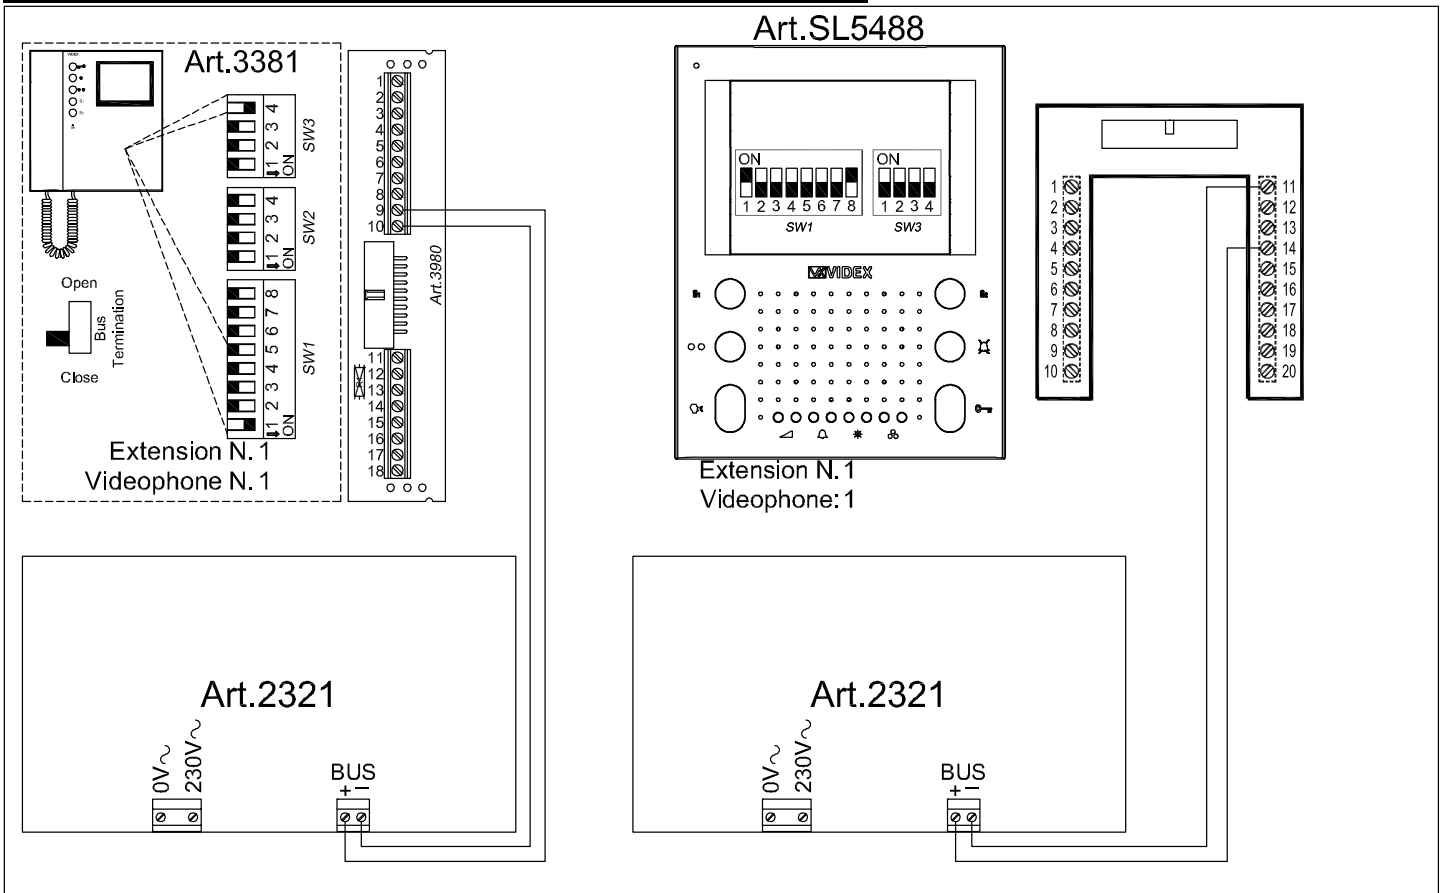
Art.3381

SW3
1 2 3 4
ON

SW2
1 2 3 4
ON

SW1
1 2 3 4 5 6 7 8
ON

Open
Bus Termination
Close

Extension N. 1
Videophone N. 1

1
2
3
4
5
6
7
8
9
10
Art.3980
11
12
13
14
15
16
17
18

Art.SL5488

ON
1 2 3 4 5 6 7 8
SW1

ON
1 2 3 4
SW3

VIDEX

Extension N. 1
Videophone: 1

1
2
3
4
5
6
7
8
9
10
11
12
13
14
15
16
17
18
19
20

Art.2321
0V~ 230V~
BUS
+ −

Art.2321
0V~ 230V~
BUS
+ −